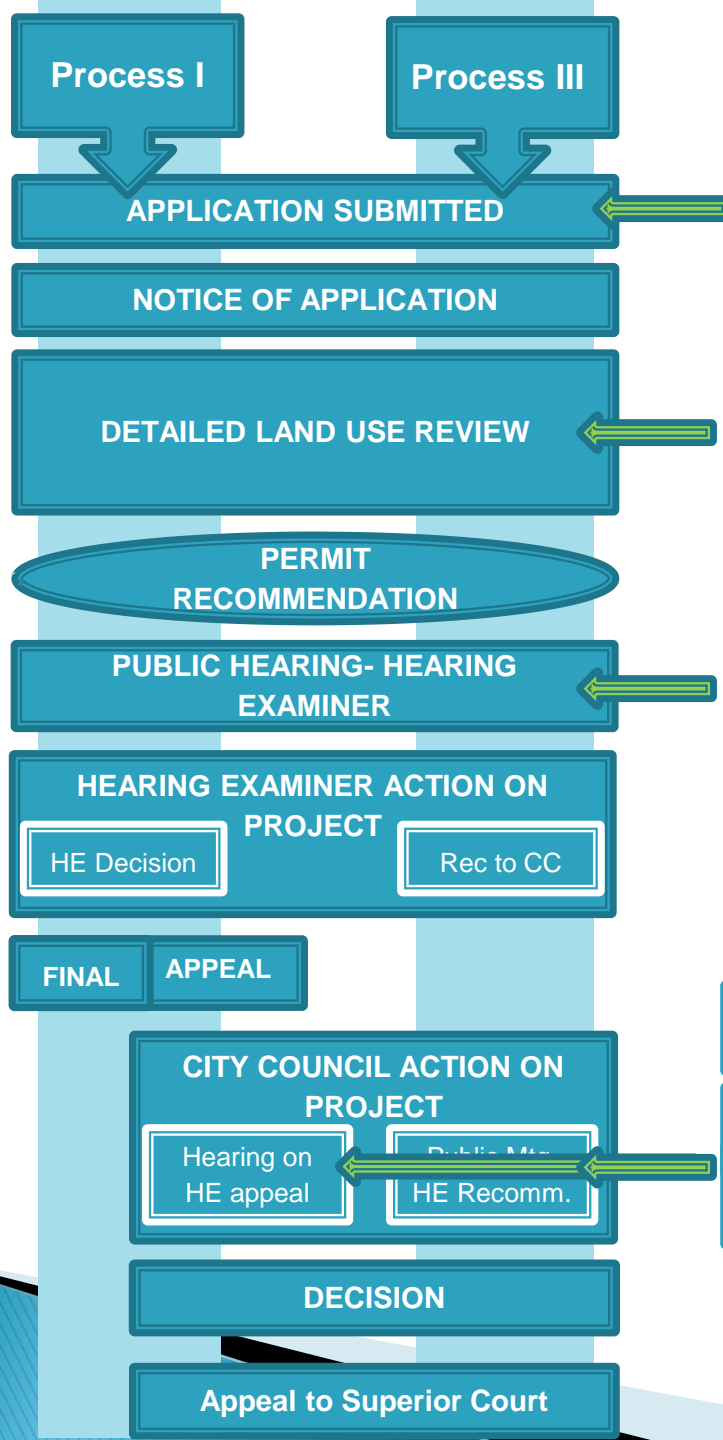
Process I

Process III

APPLICATION SUBMITTED

NOTICE OF APPLICATION

DETAILED LAND USE REVIEW

PERMIT RECOMMENDATION

PUBLIC HEARING- HEARING EXAMINER

HEARING EXAMINER ACTION ON PROJECT

HE Decision

Rec to CC

FINAL

APPEAL

CITY COUNCIL ACTION ON PROJECT

Hearing on HE appeal

Public Mtg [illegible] HE Recomm.

DECISION

Appeal to Superior Court